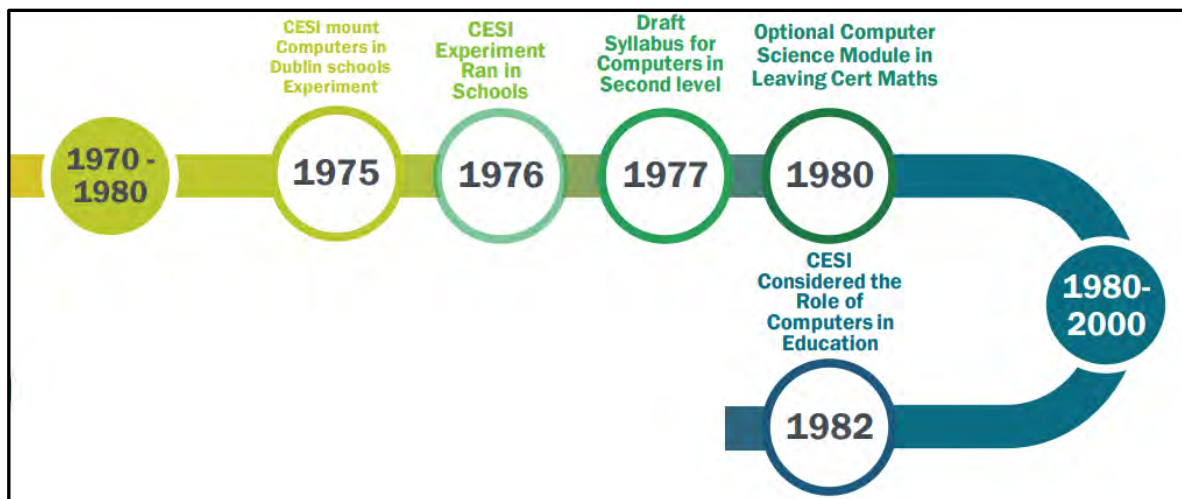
1970 - 1980

CESI mount Computers in Dublin schools Experiment

1975

CESI Experiment Ran in Schools

1976

Draft Syllabus for Computers in Second level

1977

Optional Computer Science Module in Leaving Cert Maths

1980

1980-2000

CESI Considered the Role of Computers in Education

1982